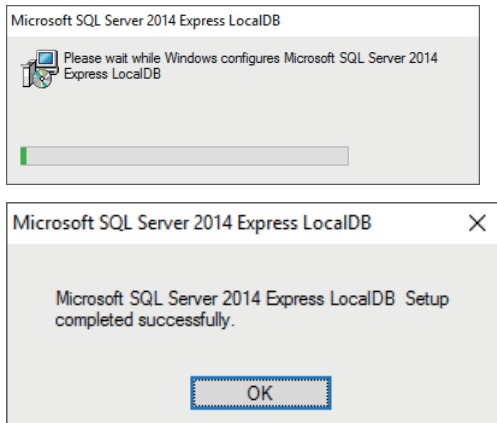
Microsoft SQL Server 2014 Express LocalDB

Please wait while Windows configures Microsoft SQL Server 2014 Express LocalDB

Microsoft SQL Server 2014 Express LocalDB

×

Microsoft SQL Server 2014 Express LocalDB Setup completed successfully.

OK